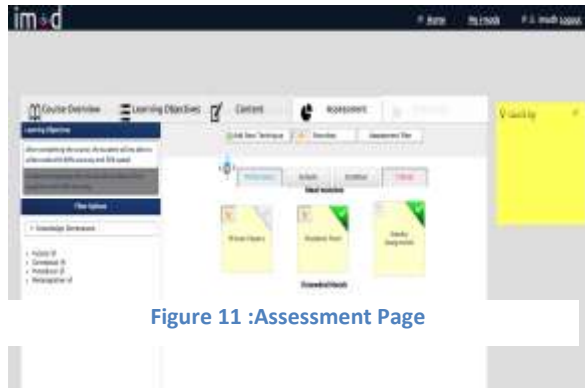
im+d

Home My Inbox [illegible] Logout

Course Overview Learning Objectives Content Assessment

Learning Objectives

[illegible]

Filter Options

Knowledge Dimension

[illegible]

Overview Assessment Plan

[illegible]

Figure 11 :Assessment Page